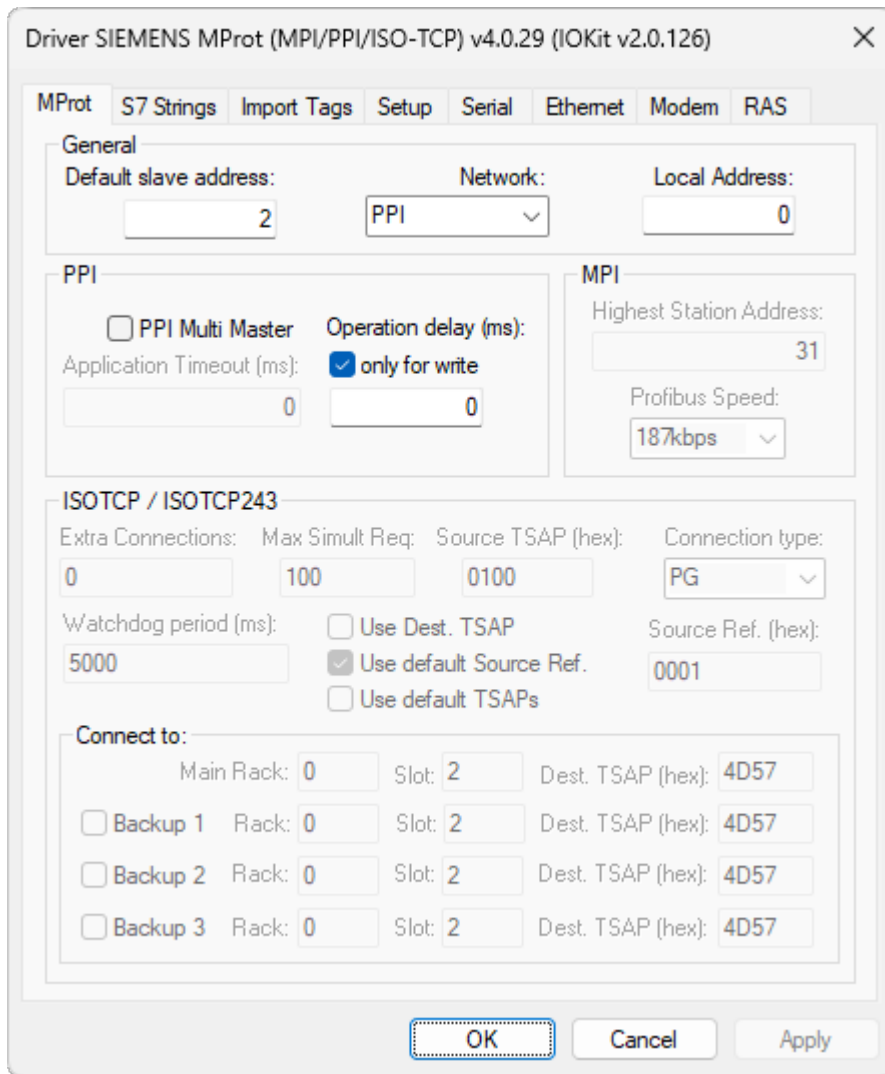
Driver SIEMENS MProt (MPI/PPI/ISO-TCP) v4.0.29 (IOKit v2.0.126)

MProt | S7 Strings | Import Tags | Setup | Serial | Ethernet | Modem | RAS

General
Default slave address: 2
Network: PPI
Local Address: 0

PPI
PPI Multi Master
Operation delay (ms):
Application Timeout (ms): 0
only for write
0

MPI
Highest Station Address: 31
Profibus Speed: 187kbps

ISOTCP / ISOTCP243
Extra Connections: 0
Max Simult Req: 100
Source TSAP (hex): 0100
Connection type: PG
Watchdog period (ms): 5000
Use Dest. TSAP
Use default Source Ref.
Use default TSAPs
Source Ref. (hex): 0001

Connect to:
Main Rack: 0 Slot: 2 Dest. TSAP (hex): 4D57
Backup 1 Rack: 0 Slot: 2 Dest. TSAP (hex): 4D57
Backup 2 Rack: 0 Slot: 2 Dest. TSAP (hex): 4D57
Backup 3 Rack: 0 Slot: 2 Dest. TSAP (hex): 4D57

OK Cancel Apply